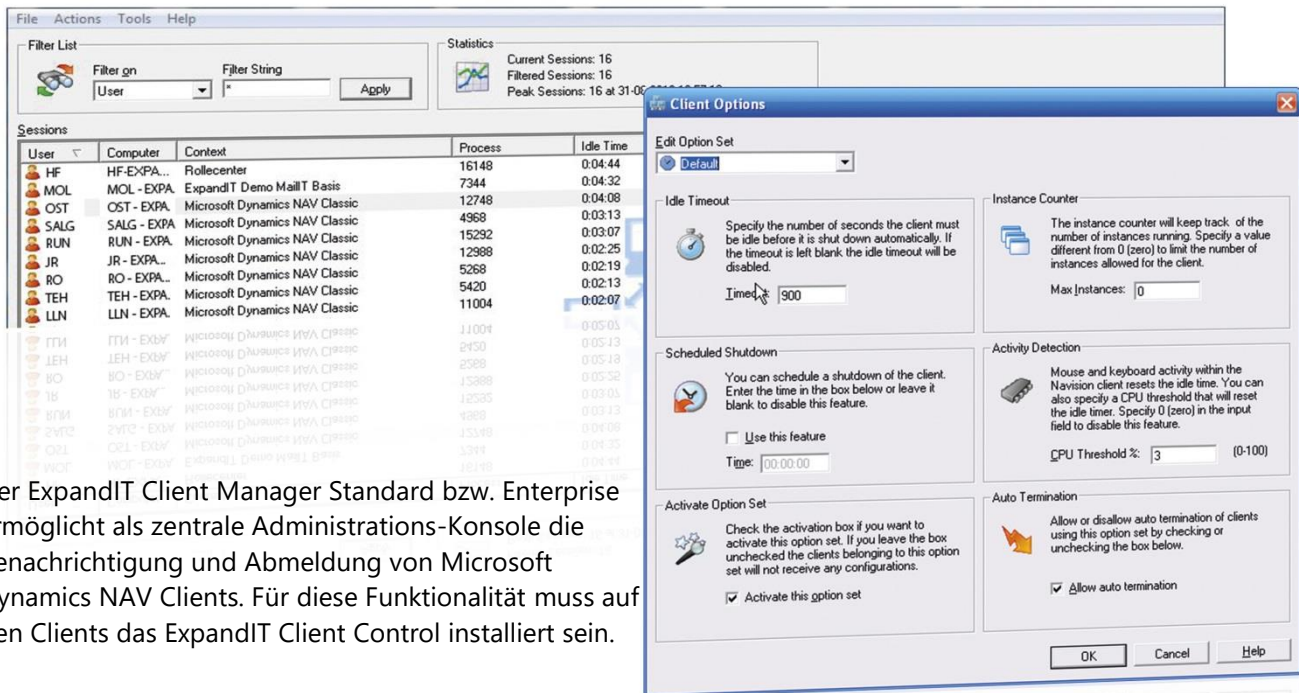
File Actions Tools Help

Filter List

Filter on
User

Filter String
*

Apply

Statistics

Current Sessions: 16
Filtered Sessions: 16
Peak Sessions: 16 at 31-0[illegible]

Sessions

| User | Computer | Context | Process | Idle Time |
|---|---|---|---|---|
| HF | HF-EXPA... | Rollecenter | 16148 | 0:04:44 |
| MOL | MOL - EXPA. | ExpandIT Demo MailT Basis | 7344 | 0:04:32 |
| OST | OST - EXPA. | Microsoft Dynamics NAV Classic | 12748 | 0:04:08 |
| SALG | SALG - EXPA | Microsoft Dynamics NAV Classic | 4968 | 0:03:13 |
| RUN | RUN - EXPA. | Microsoft Dynamics NAV Classic | 15292 | 0:03:07 |
| JR | JR - EXPA... | Microsoft Dynamics NAV Classic | 12988 | 0:02:25 |
| RO | RO - EXPA... | Microsoft Dynamics NAV Classic | 5268 | 0:02:19 |
| TEH | TEH - EXPA. | Microsoft Dynamics NAV Classic | 5420 | 0:02:13 |
| LLN | LLN - EXPA. | Microsoft Dynamics NAV Classic | 11004 | 0:02:07 |

Client Options

Edit Option Set
Default

Idle Timeout
Specify the number of seconds the client must be idle before it is shut down automatically. If the timeout is left blank the idle timeout will be disabled.
Timeout: 900

Instance Counter
The instance counter will keep track of the number of instances running. Specify a value different from 0 (zero) to limit the number of instances allowed for the client.
Max Instances: 0

Scheduled Shutdown
You can schedule a shutdown of the client. Enter the time in the box below or leave it blank to disable this feature.
Use this feature
Time: 00:00:00

Activity Detection
Mouse and keyboard activity within the Navision client resets the idle time. You can also specify a CPU threshold that will reset the idle timer. Specify 0 (zero) in the input field to disable this feature.
CPU Threshold %: 3 (0-100)

Activate Option Set
Check the activation box if you want to activate this option set. If you leave the box unchecked the clients belonging to this option set will not receive any configurations.
Activate this option set

Auto Termination
Allow or disallow auto termination of clients using this option set by checking or unchecking the box below.
Allow auto termination

OK Cancel Help

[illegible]er ExpandIT Client Manager Standard bzw. Enterprise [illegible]rmöglicht als zentrale Administrations-Konsole die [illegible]enachrichtigung und Abmeldung von Microsoft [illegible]ynamics NAV Clients. Für diese Funktionalität muss auf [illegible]en Clients das ExpandIT Client Control installiert sein.